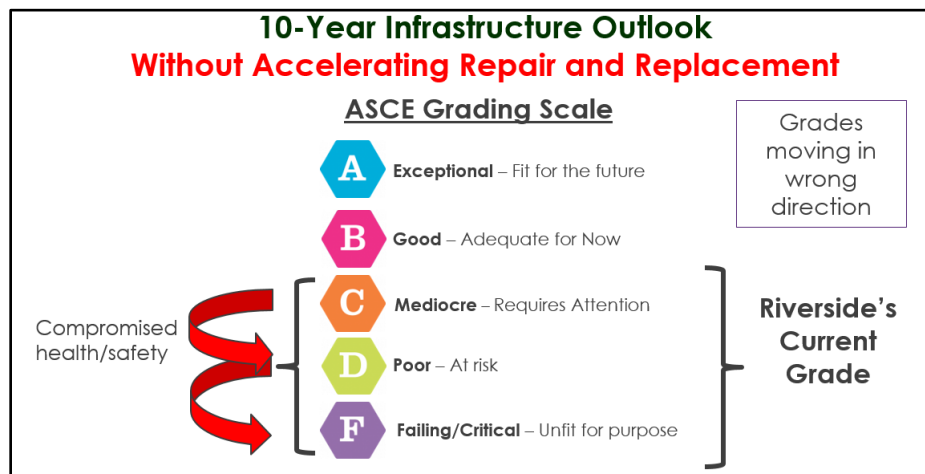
10-Year Infrastructure Outlook
Without Accelerating Repair and Replacement

ASCE Grading Scale

Grades moving in wrong direction

A Exceptional – Fit for the future

B Good – Adequate for Now

C Mediocre – Requires Attention

D Poor – At risk

F Failing/Critical – Unfit for purpose

Compromised health/safety

Riverside's Current Grade